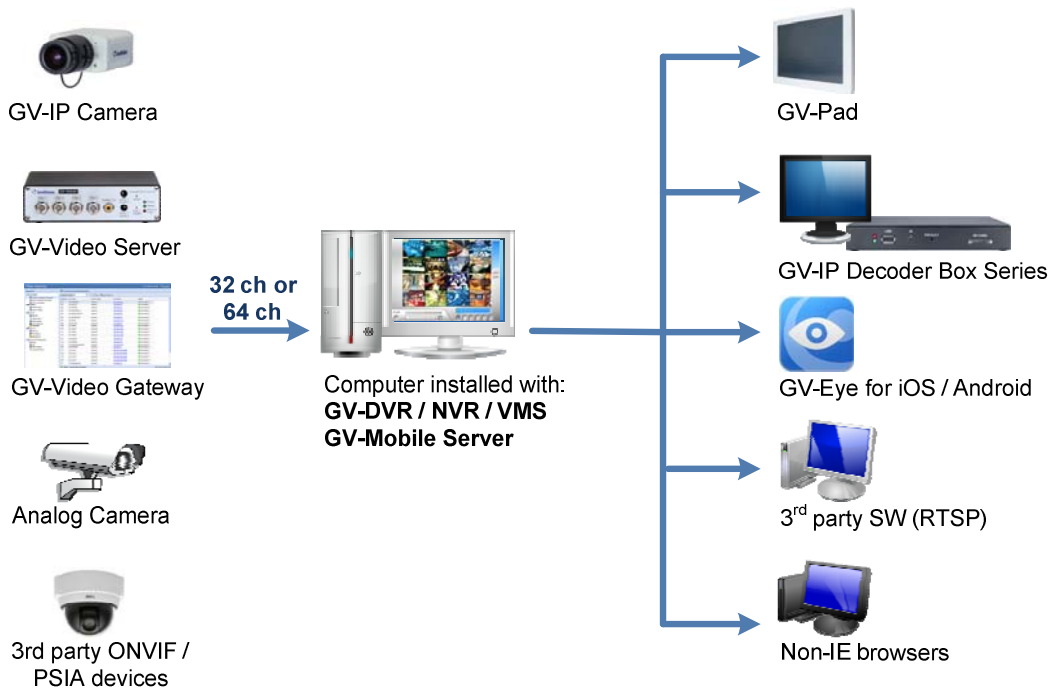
GV-IP Camera

GV-Video Server

GV-Video Gateway

Analog Camera

3rd party ONVIF / PSIA devices

32 ch or 64 ch

Computer installed with:
**GV-DVR / NVR / VMS**
**GV-Mobile Server**

GV-Pad

GV-IP Decoder Box Series

GV-Eye for iOS / Android

3$^{rd}$ party SW (RTSP)

Non-IE browsers